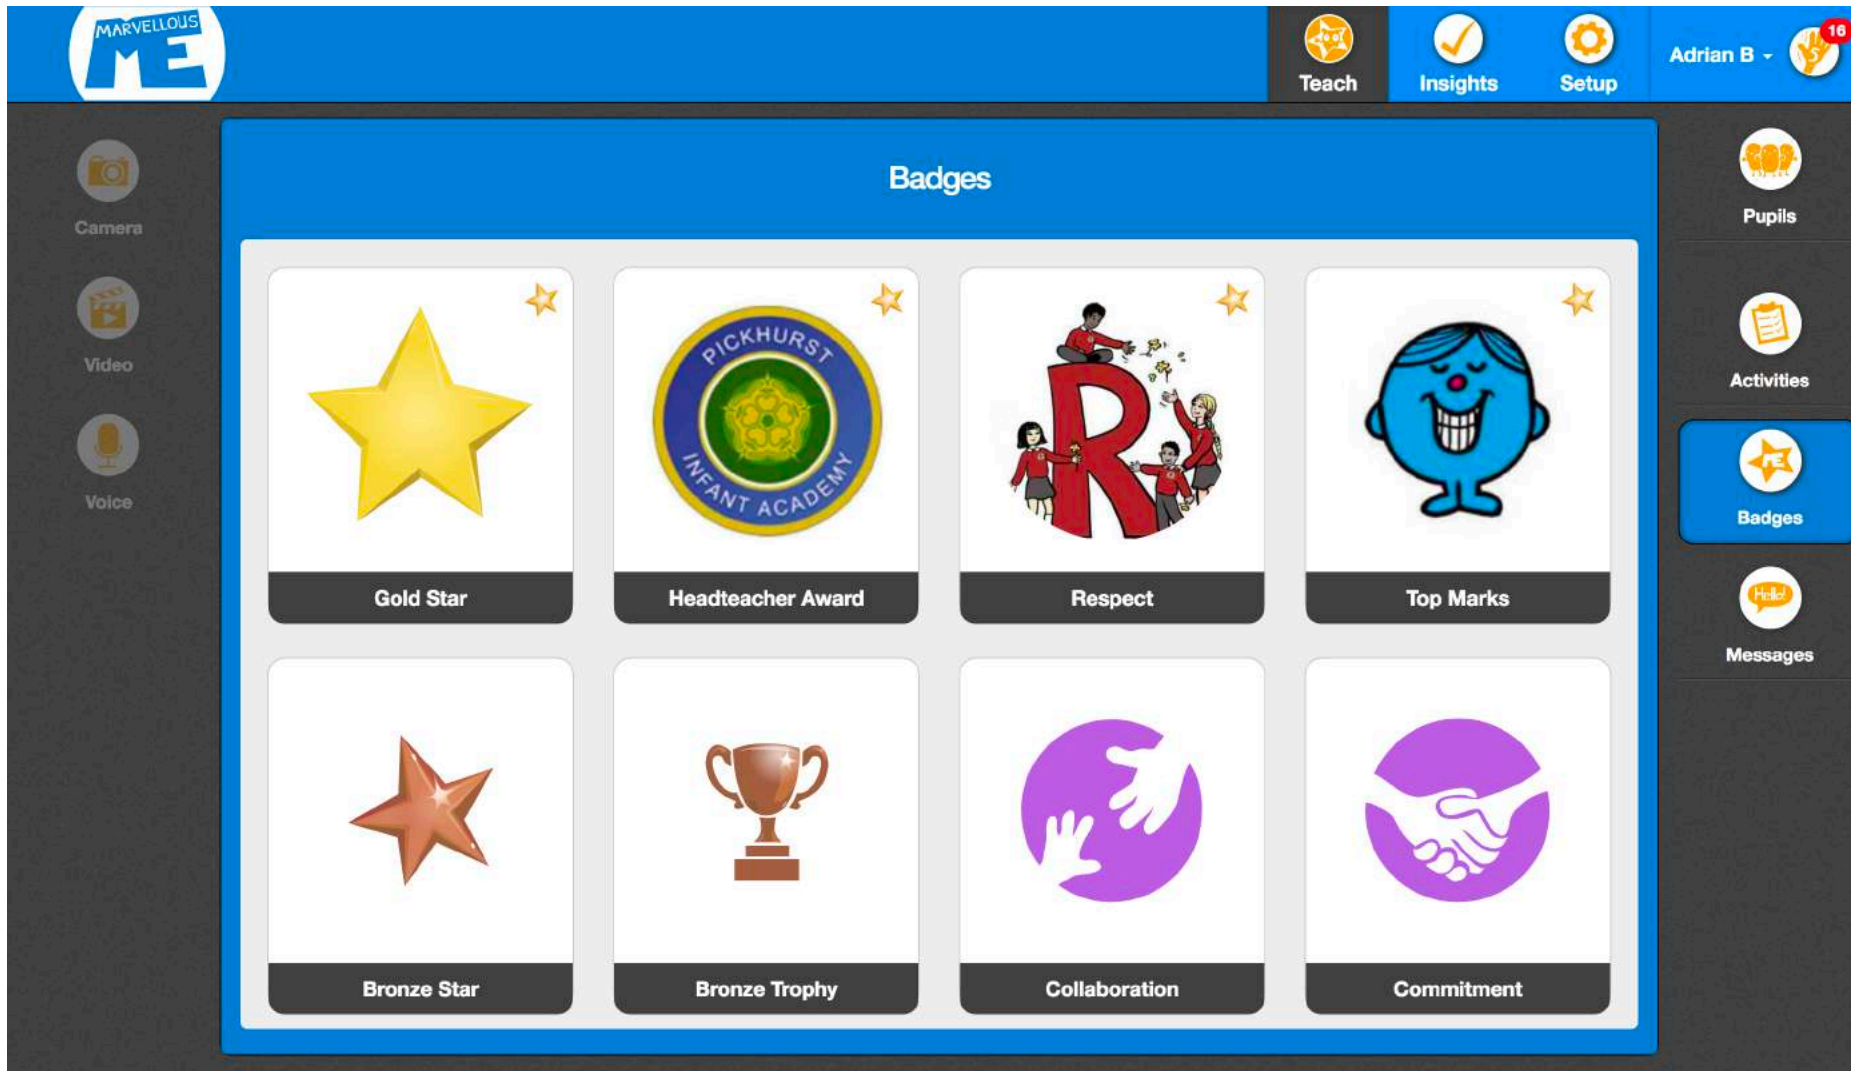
MARVELLOUS ME

Teach
Insights
Setup
Adrian B
16

Camera
Video
Voice

Badges

PICKHURST INFANT ACADEMY

Gold Star
Headteacher Award
Respect
Top Marks
Bronze Star
Bronze Trophy
Collaboration
Commitment

Pupils
Activities
Badges
Hello!
Messages